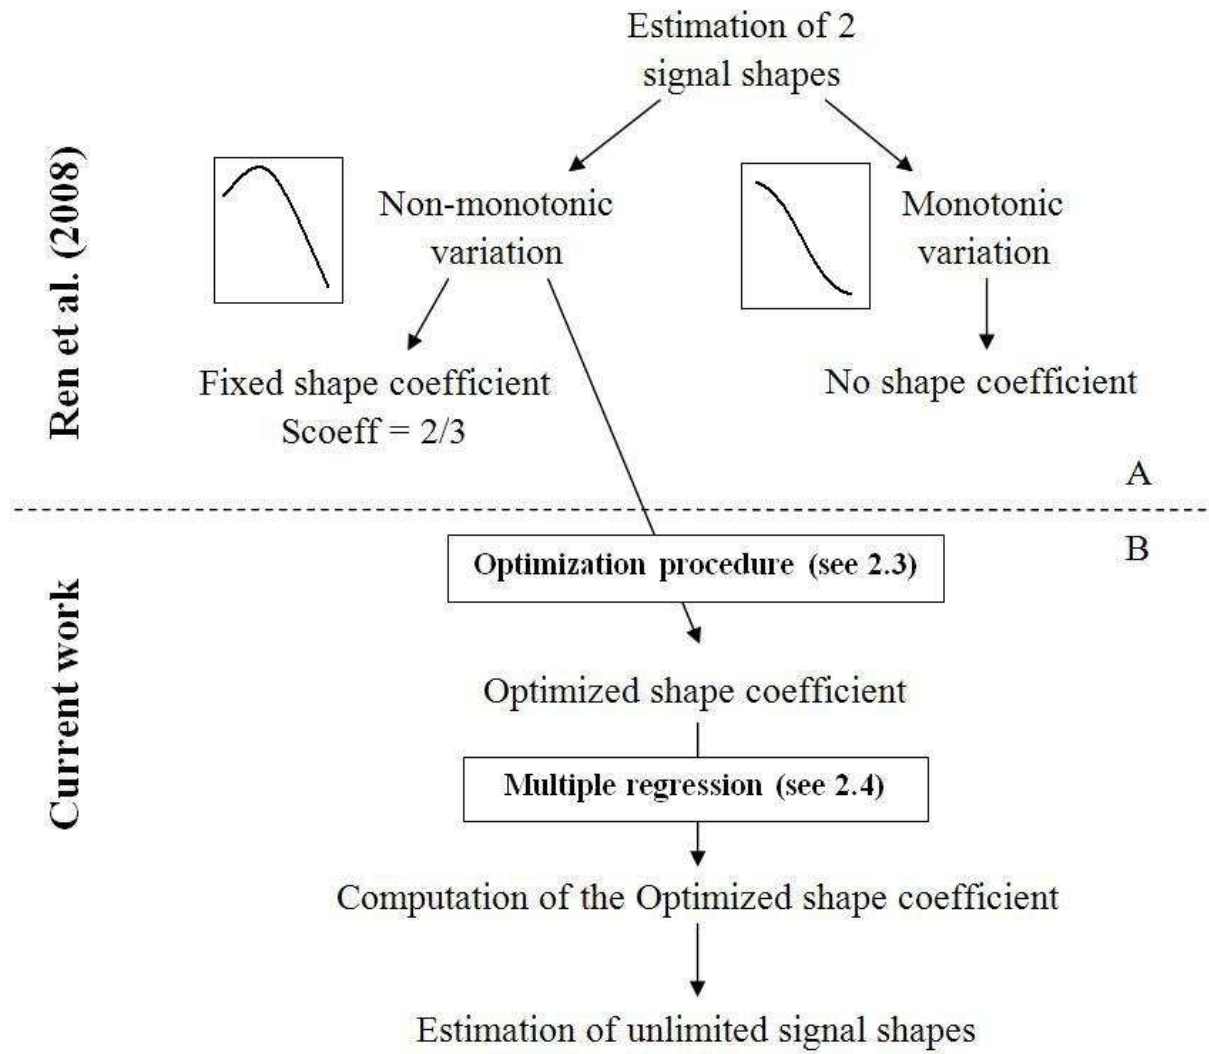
Ren et al. (2008)

Estimation of 2 signal shapes

Non-monotonic variation

Monotonic variation

Fixed shape coefficient
Scoeff = 2/3

No shape coefficient

A

Current work

B

Optimization procedure (see 2.3)

Optimized shape coefficient

Multiple regression (see 2.4)

Computation of the Optimized shape coefficient

Estimation of unlimited signal shapes